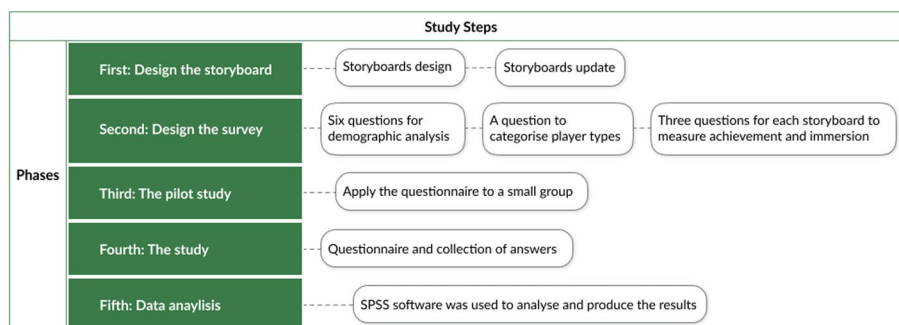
Study Steps

Phases

First: Design the storyboard

Storyboards design

Storyboards update

Second: Design the survey

Six questions for demographic analysis

A question to categorise player types

Three questions for each storyboard to measure achievement and immersion

Third: The pilot study

Apply the questionnaire to a small group

Fourth: The study

Questionnaire and collection of answers

Fifth: Data anaylisis

SPSS software was used to analyse and produce the results